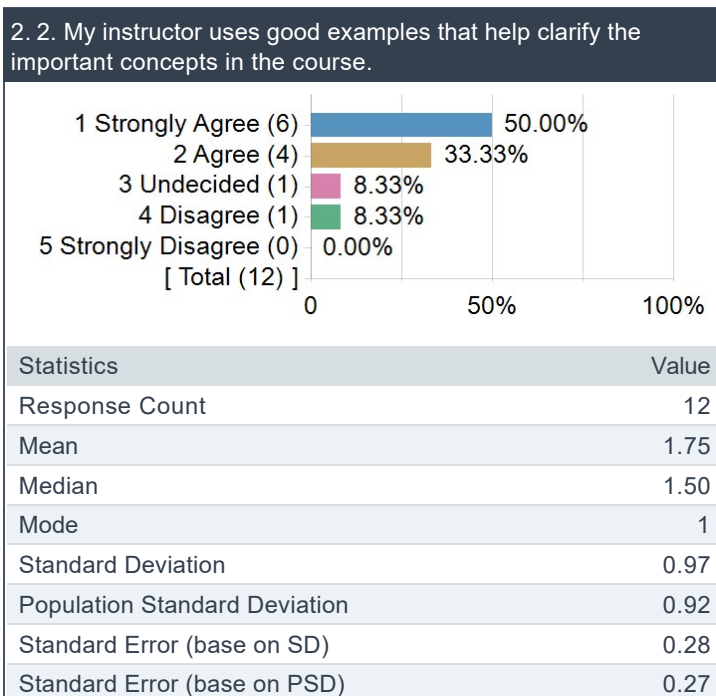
2. 2. My instructor uses good examples that help clarify the important concepts in the course.

1 Strongly Agree (6) 50.00%
2 Agree (4) 33.33%
3 Undecided (1) 8.33%
4 Disagree (1) 8.33%
5 Strongly Disagree (0) 0.00%
[ Total (12) ]
0 50% 100%

| Statistics | Value |
|---|---|
| Response Count | 12 |
| Mean | 1.75 |
| Median | 1.50 |
| Mode | 1 |
| Standard Deviation | 0.97 |
| Population Standard Deviation | 0.92 |
| Standard Error (base on SD) | 0.28 |
| Standard Error (base on PSD) | 0.27 |